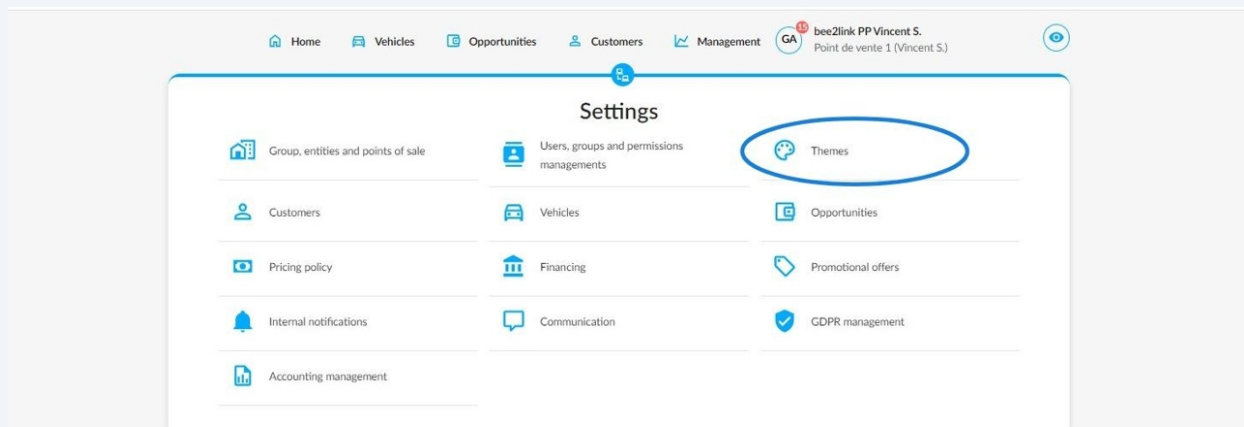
Home Vehicles Opportunities Customers Management GA 15 bee2link PP Vincent S. Point de vente 1 (Vincent S.)

Settings

Group, entities and points of sale

Users, groups and permissions managements

Themes

Customers

Vehicles

Opportunities

Pricing policy

Financing

Promotional offers

Internal notifications

Communication

GDPR management

Accounting management